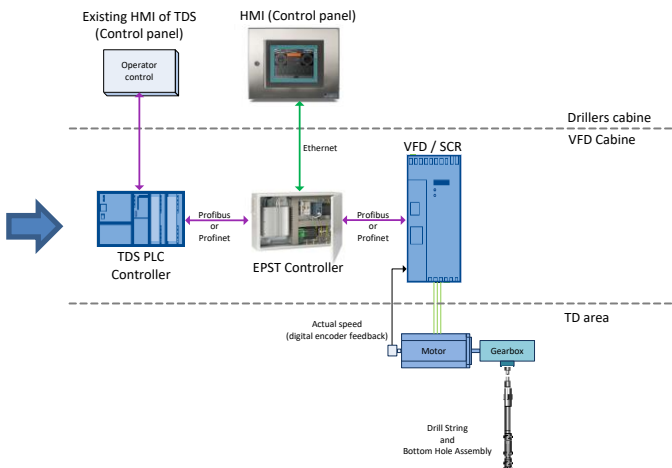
Existing HMI of TDS (Control panel)

HMI (Control panel)

Operator control

Drillers cabine

VFD Cabine

Ethernet

VFD / SCR

Profibus or Profinet

Profibus or Profinet

TDS PLC Controller

EPST Controller

TD area

Actual speed (digital encoder feedback)

Motor

Gearbox

Drill String and Bottom Hole Assembly